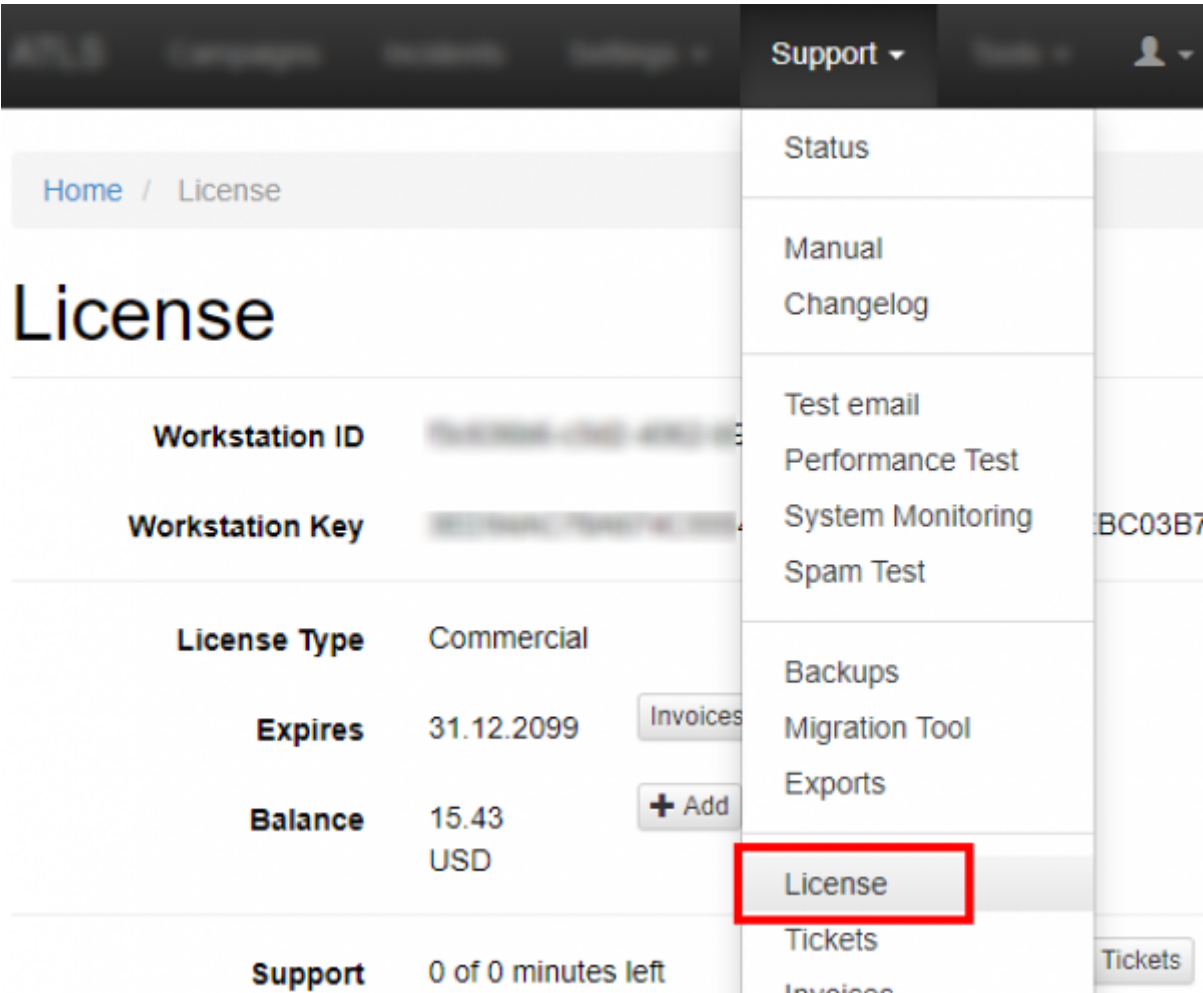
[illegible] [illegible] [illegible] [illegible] Support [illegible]

Status

Manual
Changelog

Test email
Performance Test
System Monitoring
Spam Test

Backups
Migration Tool
Exports

License
Tickets
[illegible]

Home / License

License

Workstation ID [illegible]

Workstation Key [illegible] BC03B7

License Type Commercial

Expires 31.12.2099 Invoices

Balance 15.43 USD + Add

Support 0 of 0 minutes left Tickets